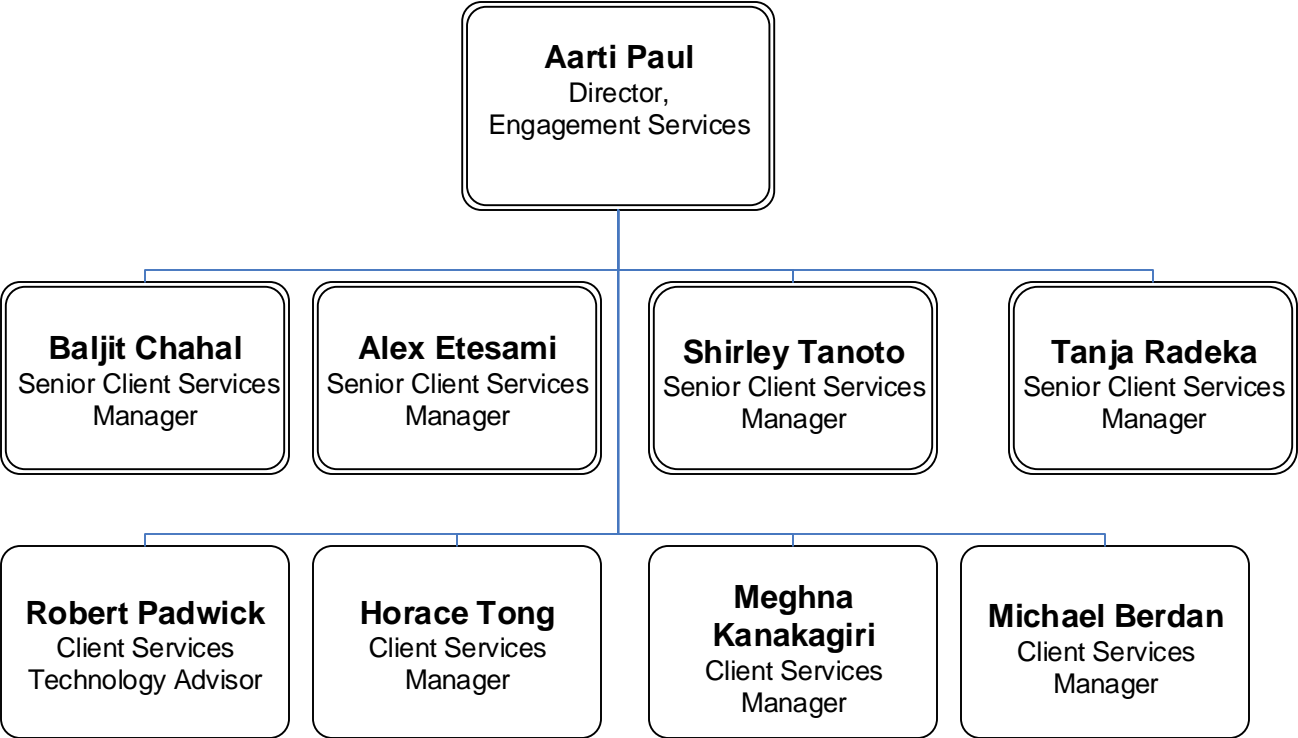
Aarti Paul
Director, Engagement Services

Baljit Chahal
Senior Client Services Manager

Alex Etesami
Senior Client Services Manager

Shirley Tanoto
Senior Client Services Manager

Tanja Radeka
Senior Client Services Manager

Robert Padwick
Client Services Technology Advisor

Horace Tong
Client Services Manager

Meghna Kanakagiri
Client Services Manager

Michael Berdan
Client Services Manager